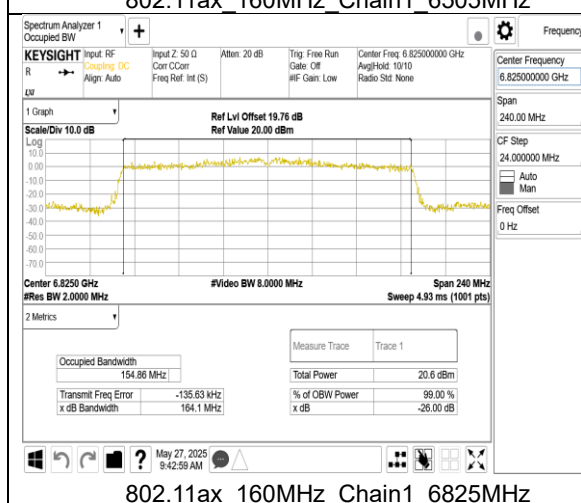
802.11ax_160MHz_Chain1_6505MHz

Spectrum Analyzer 1
Occupied BW

Frequency

KEYSIGHT Input: RF
Coupling: DC
Align: Auto

Input Z: 50 Ω
Corr CCorr
Freq Ref: Int (S)

Atten: 20 dB

Trig: Free Run
Gate: Off
#IF Gain: Low

Center Freq: 6.825000000 GHz
Avg|Hold: 10/10
Radio Std: None

1 Graph

Scale/Div 10.0 dB

Ref Lvl Offset 19.76 dB
Ref Value 20.00 dBm

Log
10.0
0.00
-10.0
-20.0
-30.0
-40.0
-50.0
-60.0
-70.0

Center 6.8250 GHz
#Res BW 2.0000 MHz

#Video BW 8.0000 MHz

Span 240 MHz
Sweep 4.93 ms (1001 pts)

Center Frequency
6.825000000 GHz

Span
240.00 MHz

CF Step
24.000000 MHz
Auto
Man

Freq Offset
0 Hz

2 Metrics

| Occupied Bandwidth | |
|---|---|
| 154.86 MHz | |

| Transmit Freq Error | -135.63 kHz |
|---|---|
| x dB Bandwidth | 164.1 MHz |

| Measure Trace | Trace 1 |
|---|---|
| Total Power | 20.6 dBm |
| % of OBW Power | 99.00 % |
| x dB | -26.00 dB |

May 27, 2025
9:42:59 AM

802.11ax_160MHz_Chain1_6825MHz